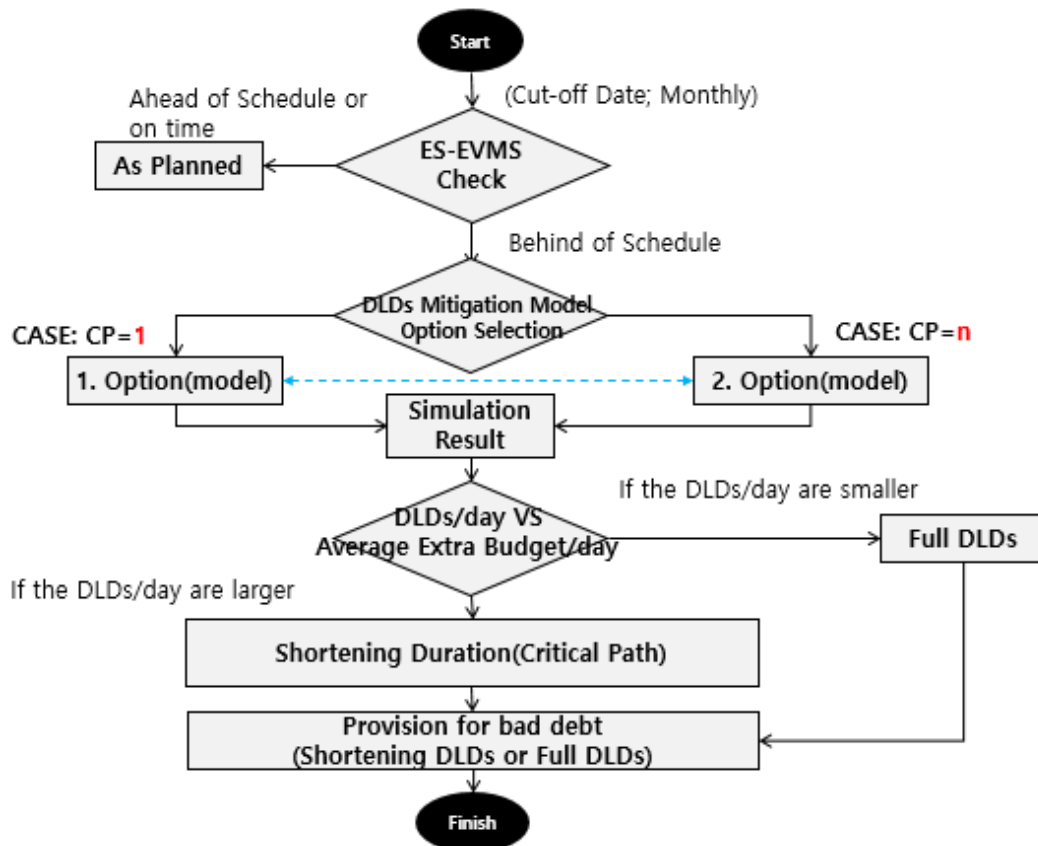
Start

(Cut-off Date; Monthly)

Ahead of Schedule or on time

As Planned

ES-EVMS Check

Behind of Schedule

DLDs Mitigation Model Option Selection

CASE: CP=1

CASE: CP=n

1. Option(model)

2. Option(model)

Simulation Result

If the DLDs/day are smaller

DLDs/day VS Average Extra Budget/day

Full DLDs

If the DLDs/day are larger

Shortening Duration(Critical Path)

Provision for bad debt (Shortening DLDs or Full DLDs)

Finish